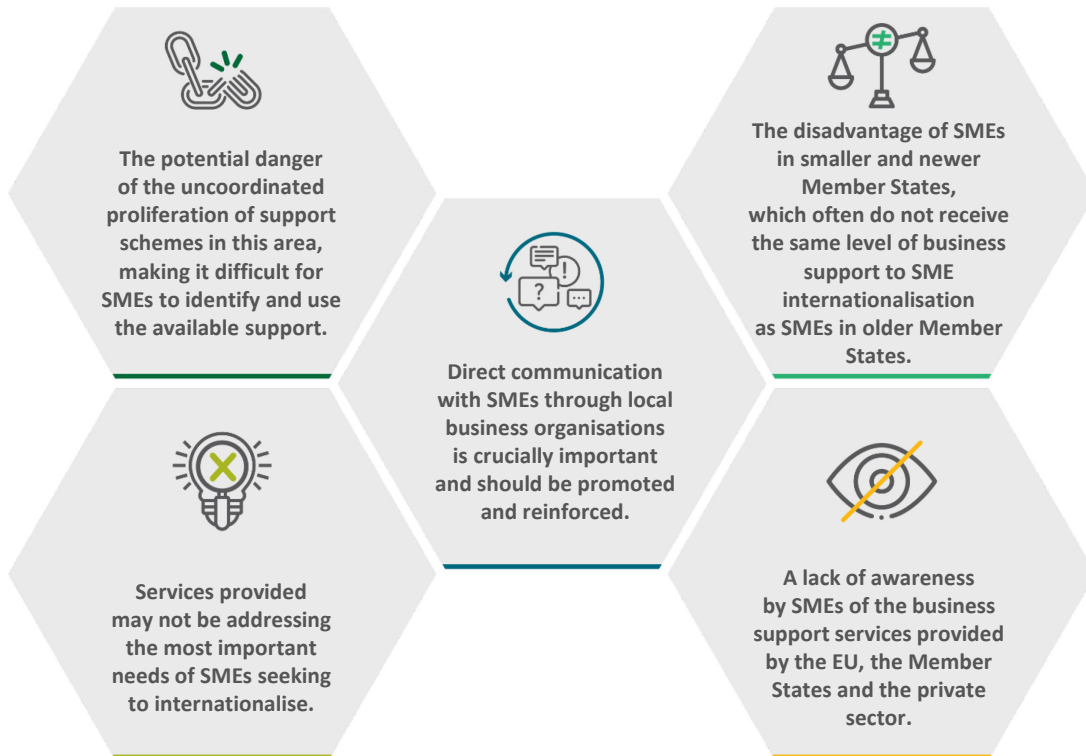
The potential danger of the uncoordinated proliferation of support schemes in this area, making it difficult for SMEs to identify and use the available support.

The disadvantage of SMEs in smaller and newer Member States, which often do not receive the same level of business support to SME internationalisation as SMEs in older Member States.

Direct communication with SMEs through local business organisations is crucially important and should be promoted and reinforced.

Services provided may not be addressing the most important needs of SMEs seeking to internationalise.

A lack of awareness by SMEs of the business support services provided by the EU, the Member States and the private sector.